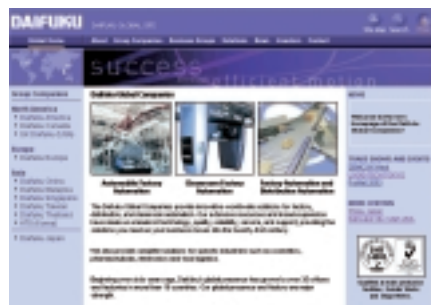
DAIFUKU

success
efficient motion

Daifuku Global Companies

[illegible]

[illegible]

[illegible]

Group Companies

North America
Daifuku America
Daifuku Canada

Europe
Daifuku Europe

Asia

Daifuku Japan

NEWS

TRADE SHOWS AND EVENTS